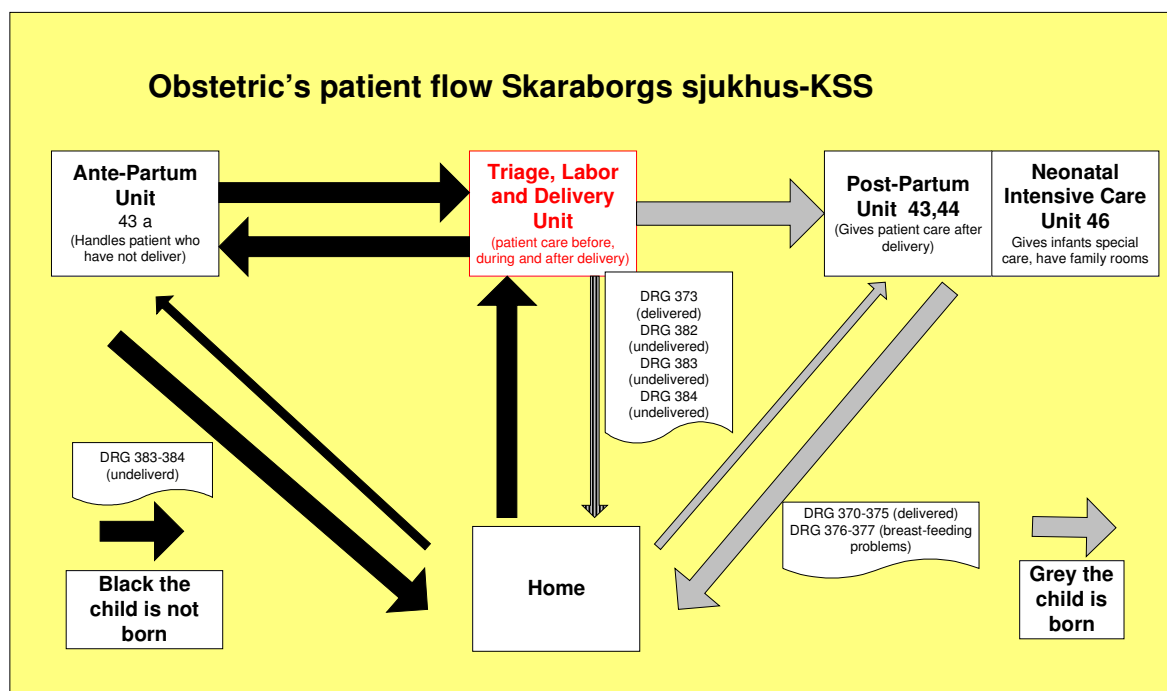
Obstetric’s patient flow Skaraborgs sjukhus-KSS

Ante-Partum Unit
43 a
(Handles patient who have not deliver)

Triage, Labor and Delivery Unit
(patient care before, during and after delivery)

Post-Partum Unit 43,44
(Gives patient care after delivery)

Neonatal Intensive Care Unit 46
Gives infants special care, have family rooms

DRG 373 (delivered)
DRG 382 (undelivered)
DRG 383 (undelivered)
DRG 384 (undelivered)

DRG 383-384 (undeliverd)

Black the child is not born

Home

DRG 370-375 (delivered)
DRG 376-377 (breast-feeding problems)

Grey the child is born